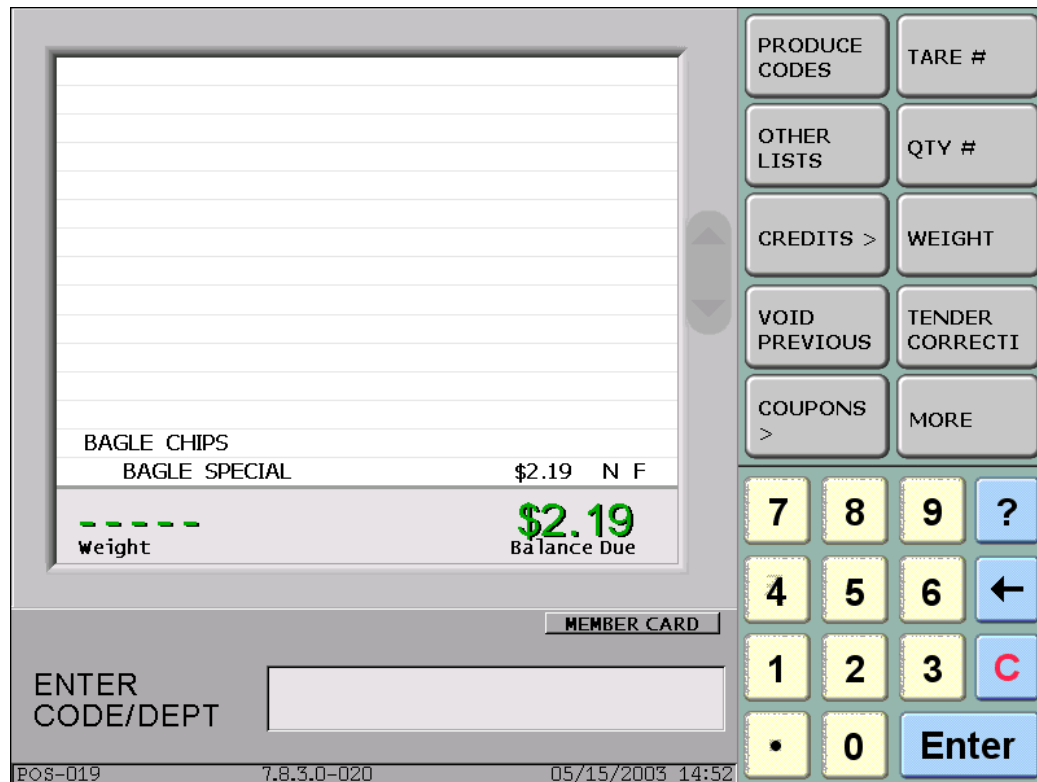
BAGLE CHIPS
BAGLE SPECIAL $2.19 N F

-----
Weight

$2.19
Balance Due

MEMBER CARD

ENTER
CODE/DEPT

POS-019 7.8.3.0-020 05/15/2003 14:52

PRODUCE CODES
TARE #
OTHER LISTS
QTY #
CREDITS >
WEIGHT
VOID PREVIOUS
TENDER CORRECTI
COUPONS >
MORE

7
8
9
?
4
5
6
←
1
2
3
C
•
0
Enter